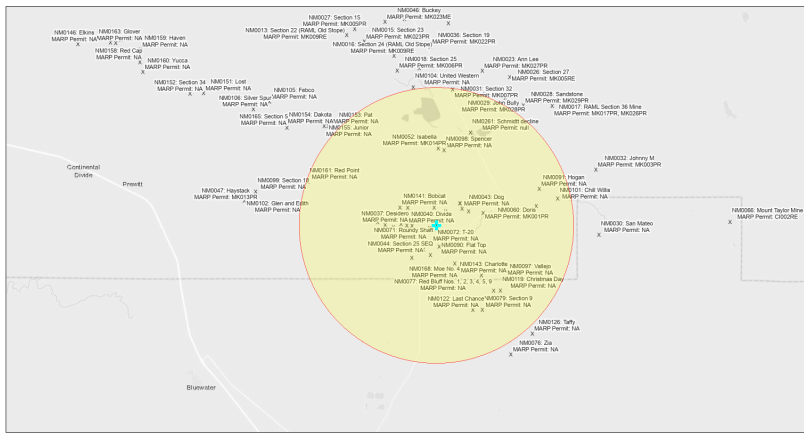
NM0046: Buckey
MARP Permit: MK023ME
NM0027: Section 15
MARP Permit: MK005PR
NM0146: Elkins
NM0163: Glover
MARP Permit: NA
NM0159: Haven
MARP Permit: NA
NM0013: Section 22 (RAML Old Slope)
MARP Permit: MK009RE
NM0015: Section 23
MARP Permit: MK023PR
NM0036: Section 19
MARP Permit: MK022PR
NM0016: Section 24 (RAML Old Slope)
MARP Permit: MK009RE
NM0158: Red Cap
MARP Permit: NA
NM0160: Yucca
MARP Permit: NA
NM0018: Section 25
MARP Permit: MK006PR
NM0023: Ann Lee
MARP Permit: MK027PR
NM0104: United Western
MARP Permit: NA
NM0026: Section 27
MARP Permit: MK005RE
NM0152: Section 34
MARP Permit: NA
NM0151: Lost
MARP Permit: NA
NM0031: Section 32
MARP Permit: MK007PR
NM0028: Sandstone
MARP Permit: MK029PR
NM0105: Febco
MARP Permit: NA
NM0106: Silver Spur
MARP Permit: NA
NM0029: John Bully
MARP Permit: MK028PR
NM0017: RAML Section 36 Mine
MARP Permit: MK017PR, MK026PR
NM0165: Section 5
MARP Permit: NA
NM0154: Dakota
MARP Permit: NA
NM0153: Pat
MARP Permit: NA
NM0155: Junior
MARP Permit: NA
NM0261: Schmidt decline
MARP Permit: null
NM0052: Isabella
MARP Permit: MK014PR
NM0098: Spencer
MARP Permit: NA
Continental Divide
Prewitt
NM0161: Red Point
MARP Permit: NA
NM0032: Johnny M
MARP Permit: MK003PR
NM0091: Hogan
MARP Permit: NA
NM0101: Chill Willa
MARP Permit: NA
NM0099: Section 16
MARP Permit: NA
NM0047: Haystack
MARP Permit: MK013PR
NM0102: Glen and Edith
MARP Permit: NA
NM0141: Bobcat
MARP Permit: NA
NM0043: Dog
MARP Permit: NA
NM0060: Doris
MARP Permit: MK001PR
NM0037: Deadeen
MARP Permit: NA
NM0040: Divide
MARP Permit: NA
NM0030: San Mateo
MARP Permit: NA
NM0066: Mount Taylor Mine
MARP Permit: CI002RE
NM0071: Roundy Shaft
MARP Permit: NA
NM0072: T-20
MARP Permit: NA
NM0044: Section 25 SEQ
MARP Permit: NA
NM0080: Flat Top
MARP Permit: NA
NM0143: Charlotte
MARP Permit: NA
NM0097: Vallejo
MARP Permit: NA
NM0168: Moe No. 4
MARP Permit: NA
NM0119: Christmas Day
MARP Permit: NA
NM0077: Red Bluff Nos. 1, 2, 3, 4, 5, 6
MARP Permit: NA
NM0122: Last Chance
MARP Permit: NA
NM0079: Section 9
MARP Permit: NA
NM0126: Taffy
MARP Permit: NA
NM0076: Zia
MARP Permit: NA
Bluewater